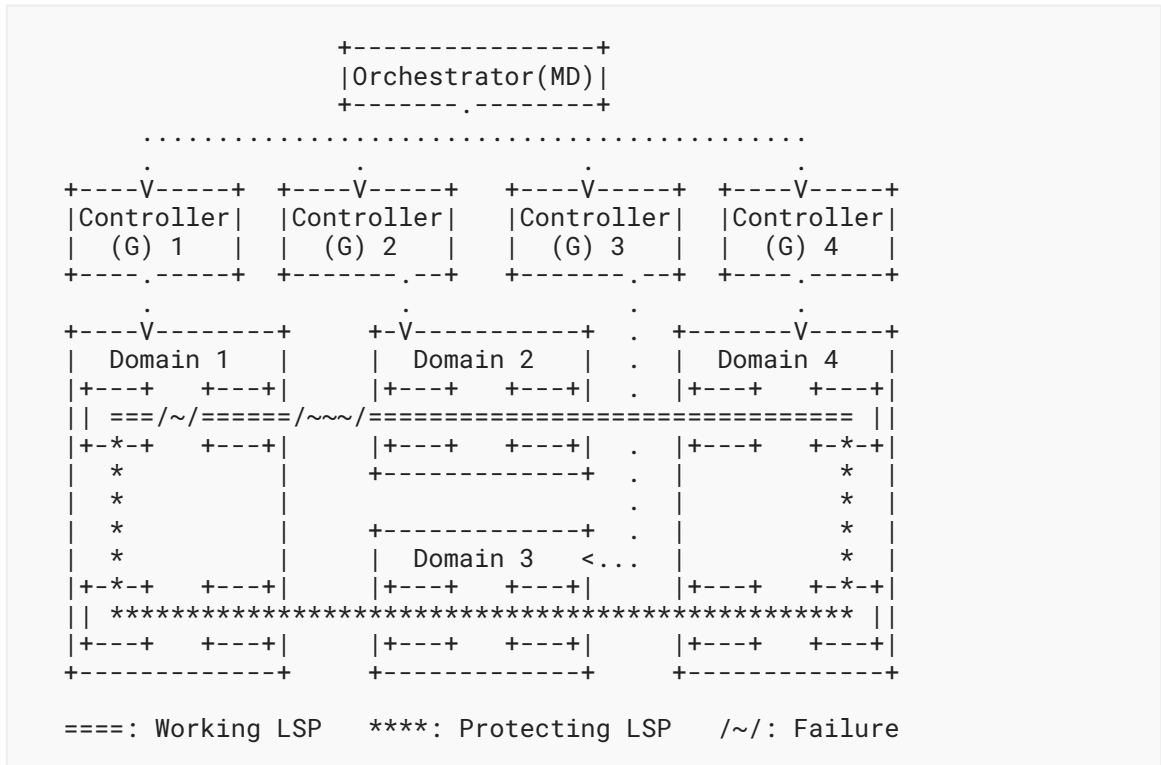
```
                 +----------------+
                 |Orchestrator(MD)|
                 +-------.--------+
    ...........................................
    .             .             .             .
+----V-----+  +----V-----+   +----V-----+  +----V-----+
|Controller|  |Controller|   |Controller|  |Controller|
|  (G) 1   |  |  (G) 2   |   |  (G) 3   |  |  (G) 4   |
+----.-----+  +-------.--+   +-------.--+  +----.-----+
    .                .               .          .
+----V--------+     +-V-----------+  .  +-------V-----+
|  Domain 1   |     |  Domain 2   |  .  |  Domain 4   |
|+---+   +---+|     |+---+   +---+|  .  |+---+   +---+|
|| ===/~/======/~~~/============================== ||
|+-*-+   +---+|     |+---+   +---+|  .  |+---+   +-*-+|
|  *          |     +-------------+  .  |          *  |
|  *          |                      .  |          *  |
|  *          |     +-------------+  .  |          *  |
|  *          |     |  Domain 3   <...  |          *  |
|+-*-+   +---+|     |+---+   +---+|     |+---+   +-*-+|
|| ********************************************** ||
|+---+   +---+|     |+---+   +---+|     |+---+   +---+|
+-------------+     +-------------+     +-------------+

====: Working LSP   ****: Protecting LSP   /~/: Failure
```